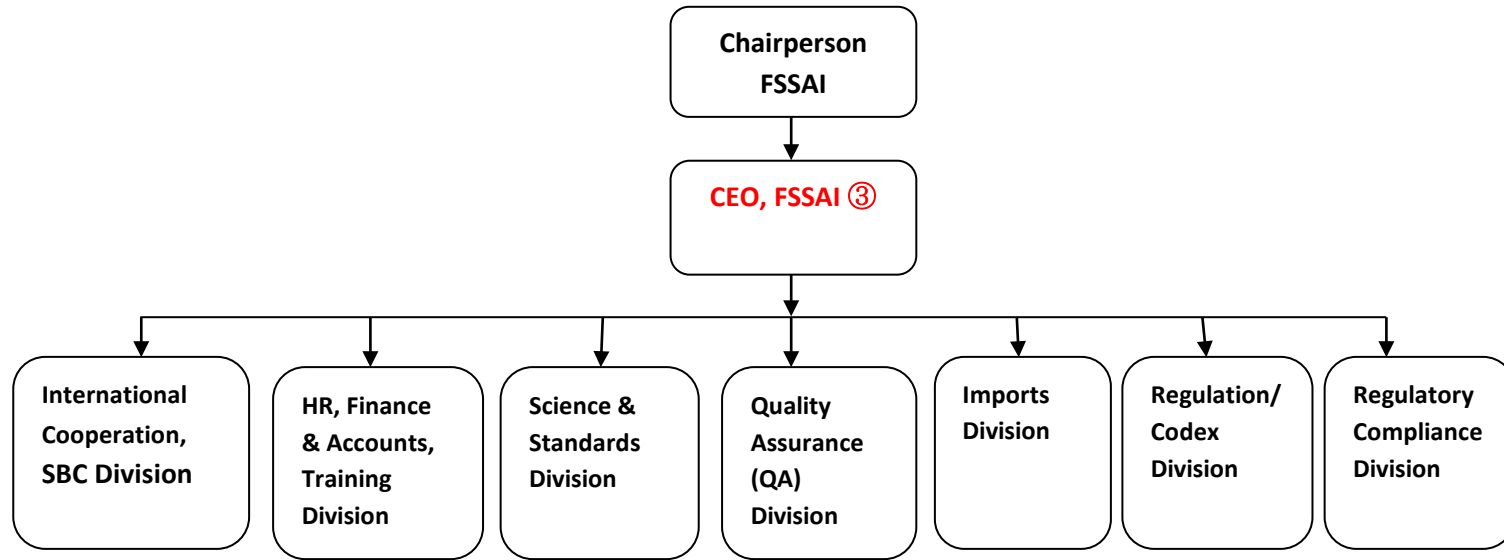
Chairperson FSSAI

CEO, FSSAI ③

International Cooperation, SBC Division

HR, Finance & Accounts, Training Division

Science & Standards Division

Quality Assurance (QA) Division

Imports Division

Regulation/ Codex Division

Regulatory Compliance Division